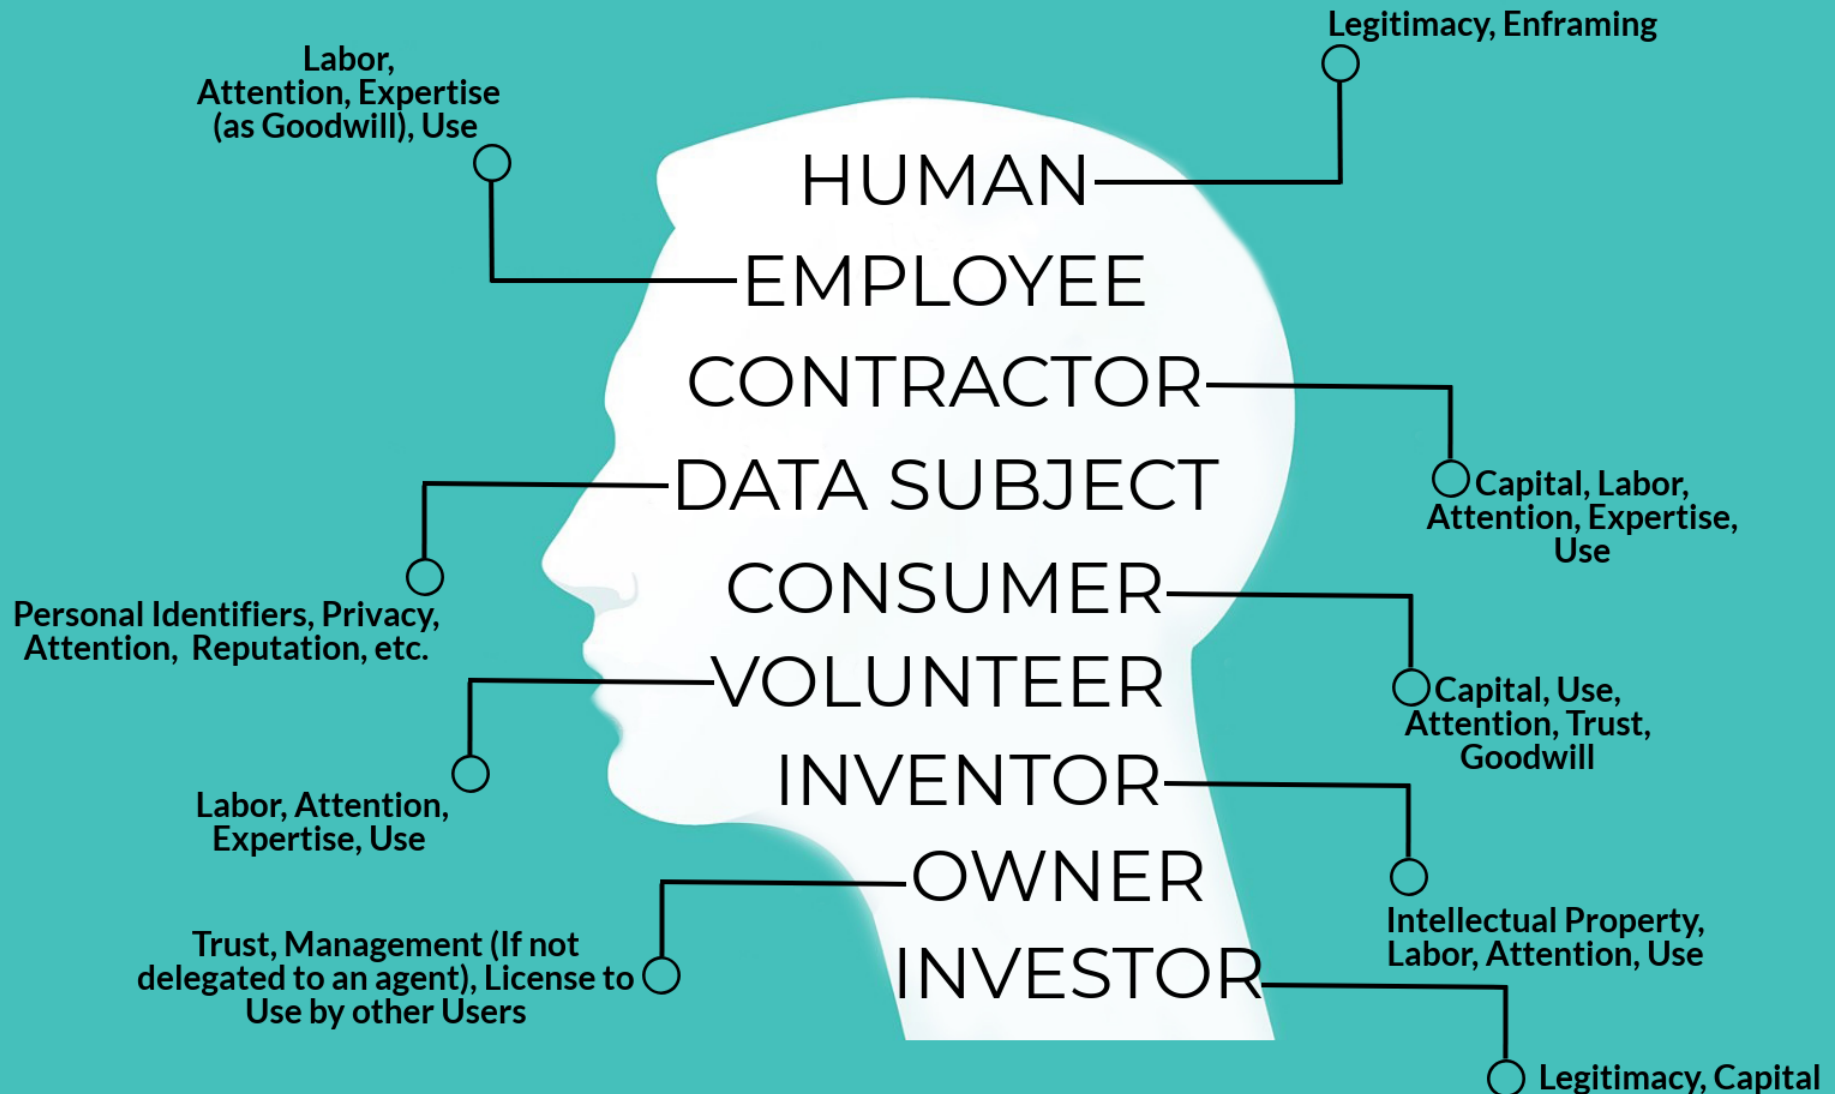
Legitimacy, Enframing

Labor, Attention, Expertise (as Goodwill), Use

HUMAN

EMPLOYEE

CONTRACTOR

Capital, Labor, Attention, Expertise, Use

DATA SUBJECT

Personal Identifiers, Privacy, Attention, Reputation, etc.

CONSUMER

Capital, Use, Attention, Trust, Goodwill

VOLUNTEER

Labor, Attention, Expertise, Use

INVENTOR

Intellectual Property, Labor, Attention, Use

OWNER

Trust, Management (If not delegated to an agent), License to Use by other Users

INVESTOR

Legitimacy, Capital